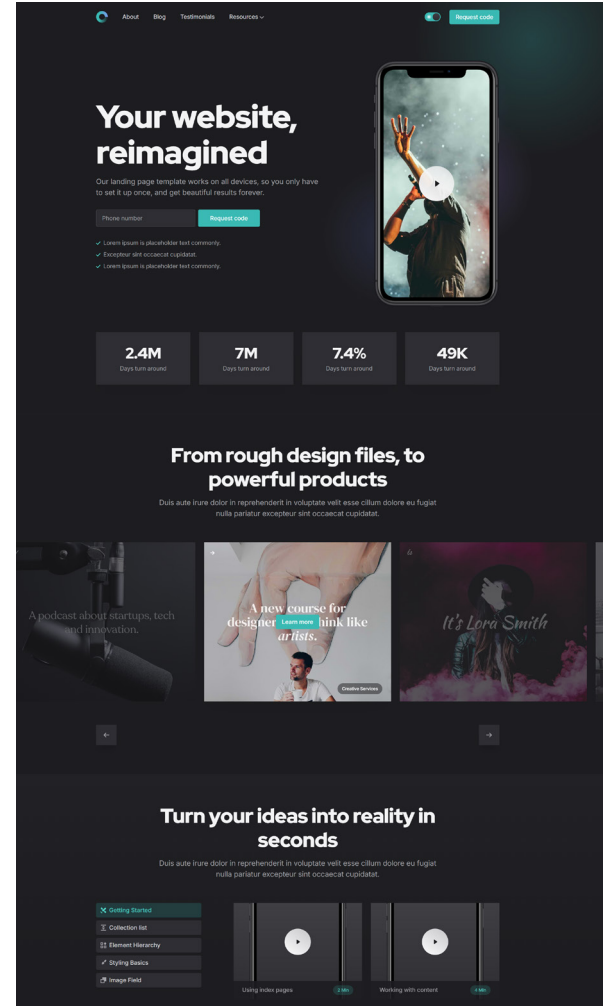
About Blog Testimonials Resources

Request code

Your website, reimagined

Our landing page template works on all devices, so you only have to set it up once, and get beautiful results forever.

Phone number

Request code

Lorem ipsum is placeholder text commonly.

Excepteur sint occaecat cupidatat.

Lorem ipsum is placeholder text commonly.

| 2.4M | 7M | 7.4% | 49K |
|---|---|---|---|
| Days turn around | Days turn around | Days turn around | Days turn around |

From rough design files, to powerful products

Duis aute irure dolor in reprehenderit in voluptate velit esse cillum dolore eu fugiat nulla pariatur excepteur sint occaecat cupidatat.

A podcast about startups, tech and innovation.

A new course for designer Learn more think like artists.

Creative Services

It's Lora Smith

Turn your ideas into reality in seconds

Duis aute irure dolor in reprehenderit in voluptate velit esse cillum dolore eu fugiat nulla pariatur excepteur sint occaecat cupidatat.

Getting Started

Collection list

Element Hierarchy

Styling Basics

Image Field

Using index pages 2 Min

Working with content 4 Min